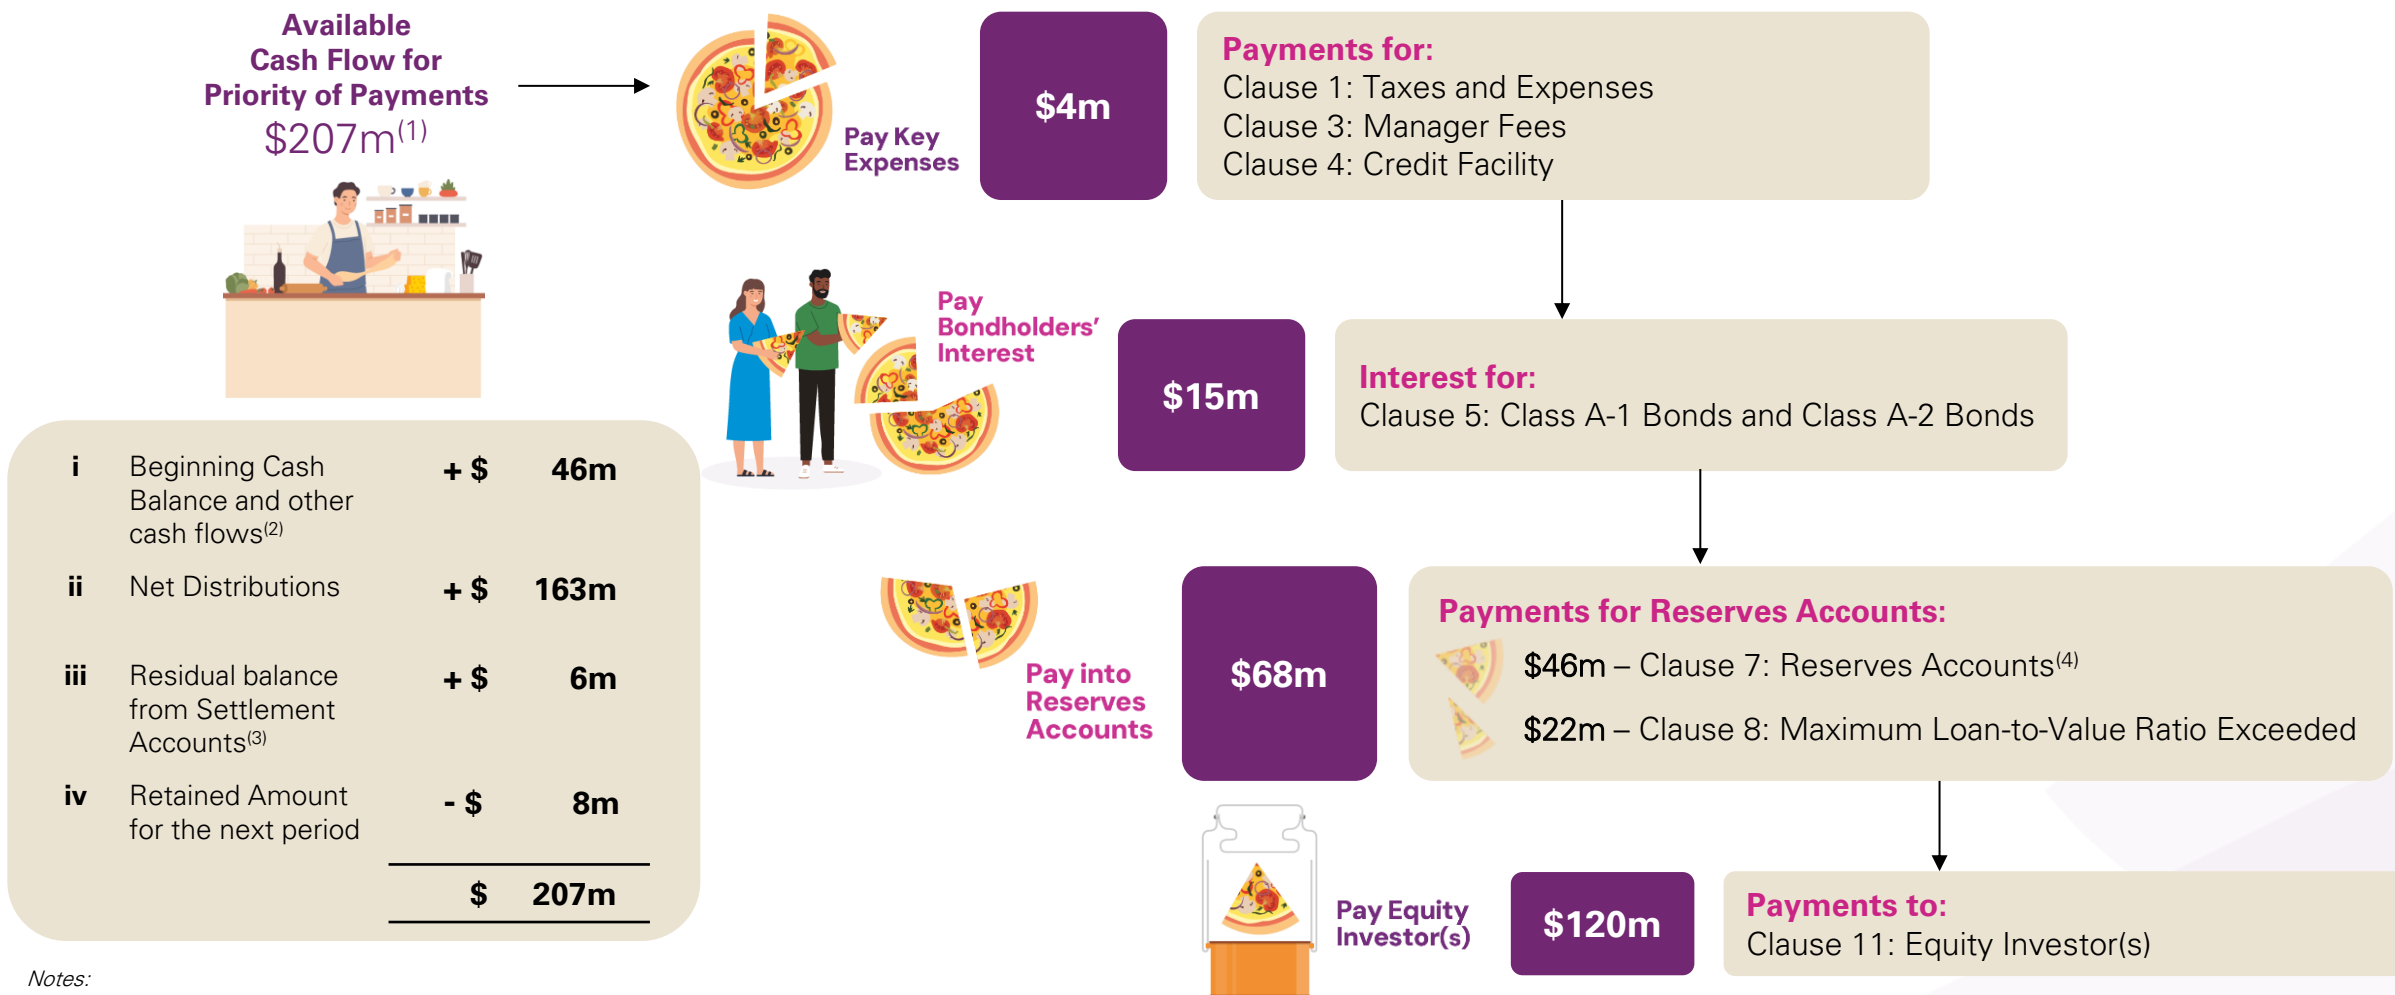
Available Cash Flow for Priority of Payments
$207m$^{(1)}$

| | | | |
|---|---|---|---|
| i | Beginning Cash Balance and other cash flows$^{(2)}$ | + $ | 46m |
| ii | Net Distributions | + $ | 163m |
| iii | Residual balance from Settlement Accounts$^{(3)}$ | + $ | 6m |
| iv | Retained Amount for the next period | - $ | 8m |
| | | $ | 207m |

Notes:

Pay Key Expenses
$4m
Payments for:
Clause 1: Taxes and Expenses
Clause 3: Manager Fees
Clause 4: Credit Facility

Pay Bondholders' Interest
$15m
Interest for:
Clause 5: Class A-1 Bonds and Class A-2 Bonds

Pay into Reserves Accounts
$68m
Payments for Reserves Accounts:
$46m – Clause 7: Reserves Accounts$^{(4)}$
$22m – Clause 8: Maximum Loan-to-Value Ratio Exceeded

Pay Equity Investor(s)
$120m
Payments to:
Clause 11: Equity Investor(s)